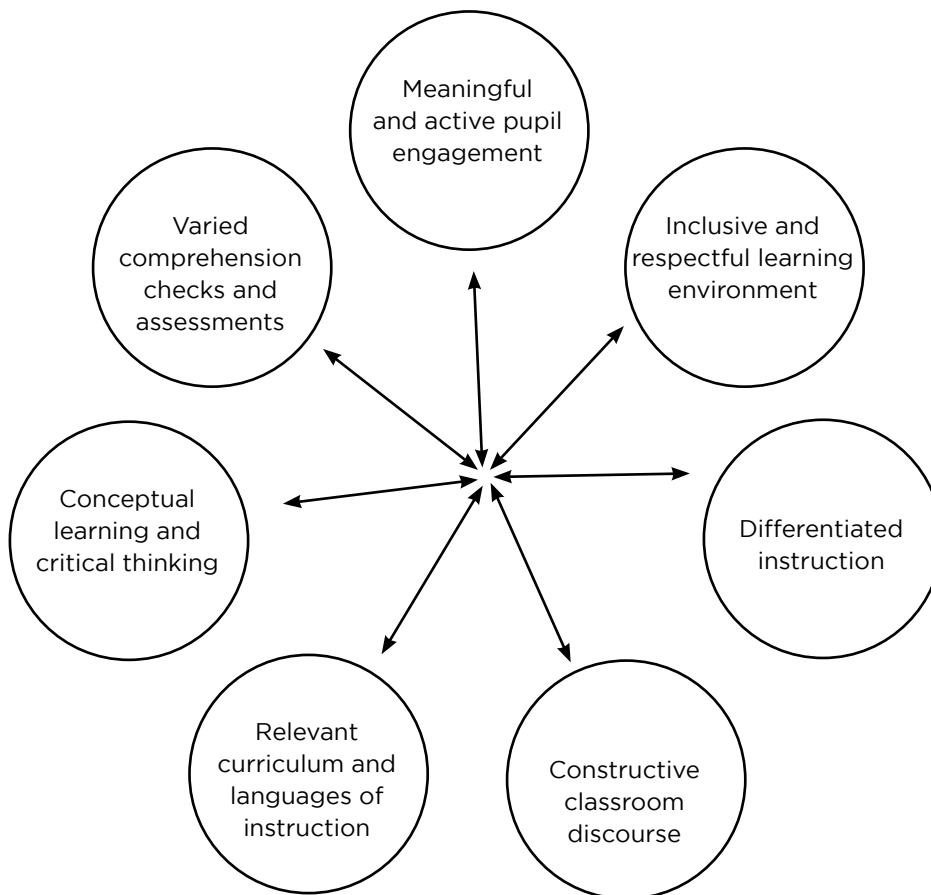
Meaningful and active pupil engagement

Varied comprehension checks and assessments

Inclusive and respectful learning environment

Conceptual learning and critical thinking

Differentiated instruction

Relevant curriculum and languages of instruction

Constructive classroom discourse